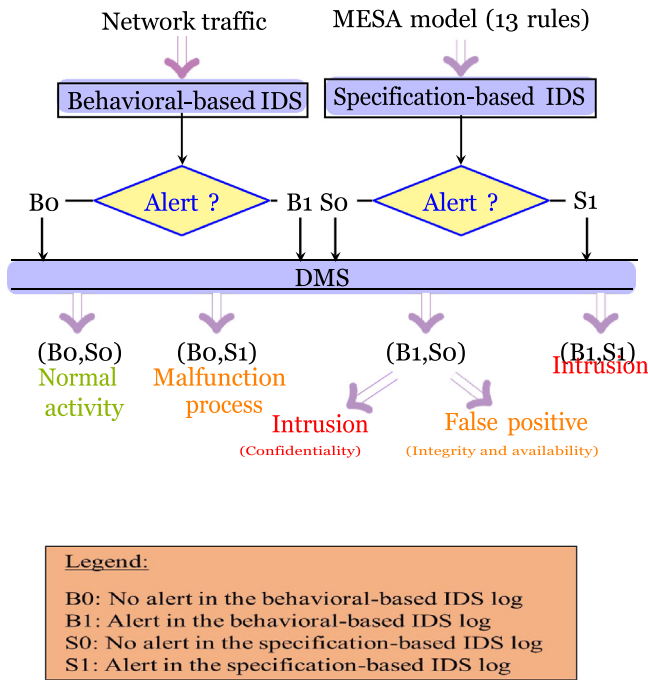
Network traffic

MESA model (13 rules)

Behavioral-based IDS

Specification-based IDS

B0

Alert ?

B1

S0

Alert ?

S1

DMS

(B0,S0)
Normal activity

(B0,S1)
Malfunction process

(B1,S0)

(B1,S1)
Intrusion

Intrusion
(Confidentiality)

False positive
(Integrity and availability)

Legend:

B0: No alert in the behavioral-based IDS log
B1: Alert in the behavioral-based IDS log
S0: No alert in the specification-based IDS log
S1: Alert in the specification-based IDS log